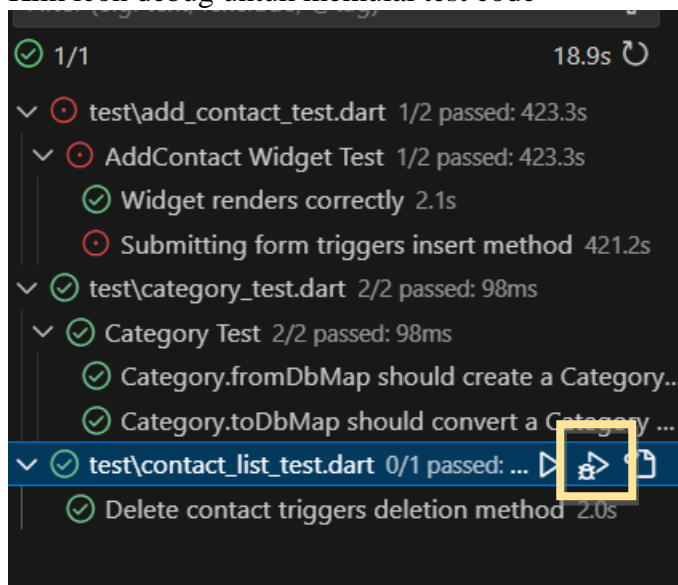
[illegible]

1/1

18.9s

test\add_contact_test.dart 1/2 passed: 423.3s

AddContact Widget Test 1/2 passed: 423.3s

Widget renders correctly 2.1s

Submitting form triggers insert method 421.2s

test\category_test.dart 2/2 passed: 98ms

Category Test 2/2 passed: 98ms

Category.fromDbMap should create a Category...

Category.toDbMap should convert a Category ...

test\contact_list_test.dart 0/1 passed: ...

Delete contact triggers deletion method 2.0s